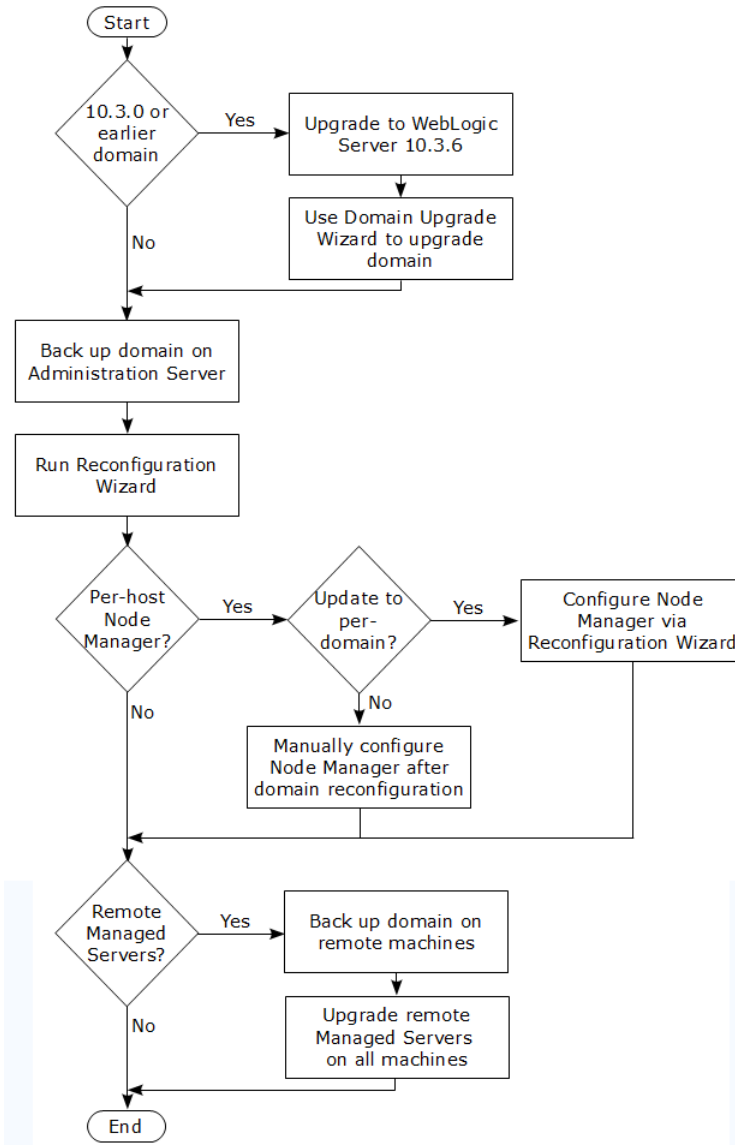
Start

10.3.0 or earlier domain

Yes

Upgrade to WebLogic Server 10.3.6

Use Domain Upgrade Wizard to upgrade domain

No

Back up domain on Administration Server

Run Reconfiguration Wizard

Per-host Node Manager?

Yes

Update to per-domain?

Yes

Configure Node Manager via Reconfiguration Wizard

No

Manually configure Node Manager after domain reconfiguration

No

Remote Managed Servers?

Yes

Back up domain on remote machines

Upgrade remote Managed Servers on all machines

No

End